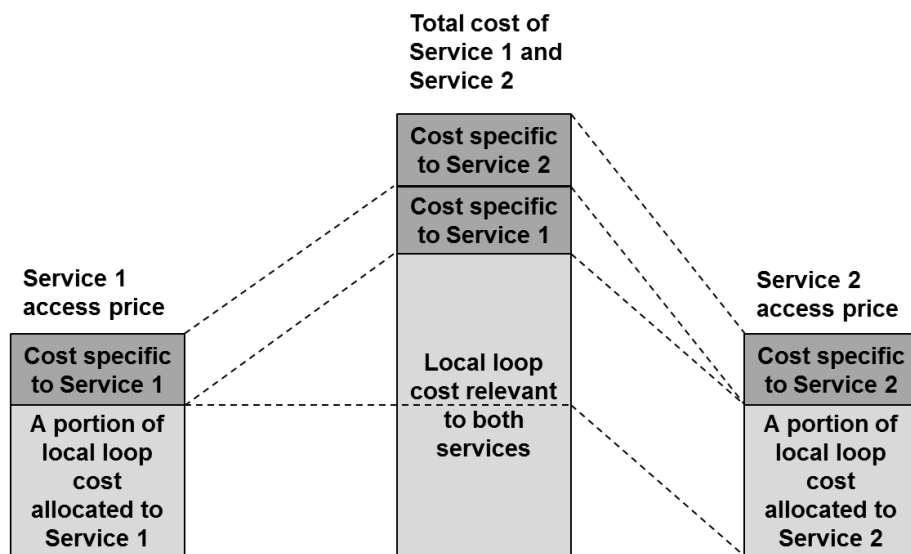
Total cost of Service 1 and Service 2

Cost specific to Service 2

Cost specific to Service 1

Local loop cost relevant to both services

Service 1 access price

Cost specific to Service 1

A portion of local loop cost allocated to Service 1

Service 2 access price

Cost specific to Service 2

A portion of local loop cost allocated to Service 2